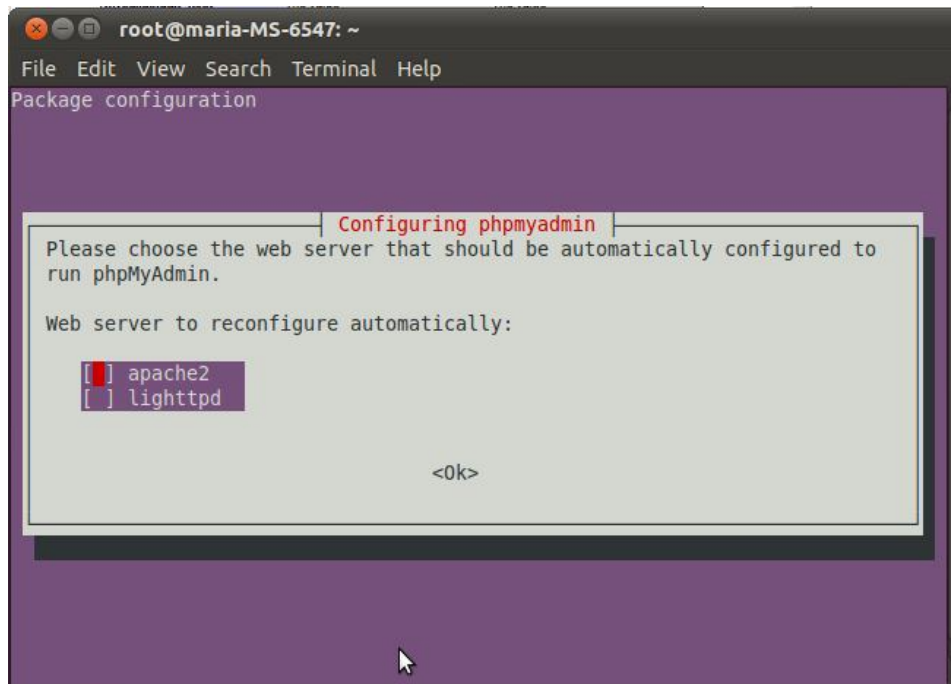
root@maria-MS-6547: ~

File Edit View Search Terminal Help

Package configuration

Configuring phpmyadmin

Please choose the web server that should be automatically configured to run phpMyAdmin.

Web server to reconfigure automatically:

[ ] apache2
[ ] lighttpd

<Ok>